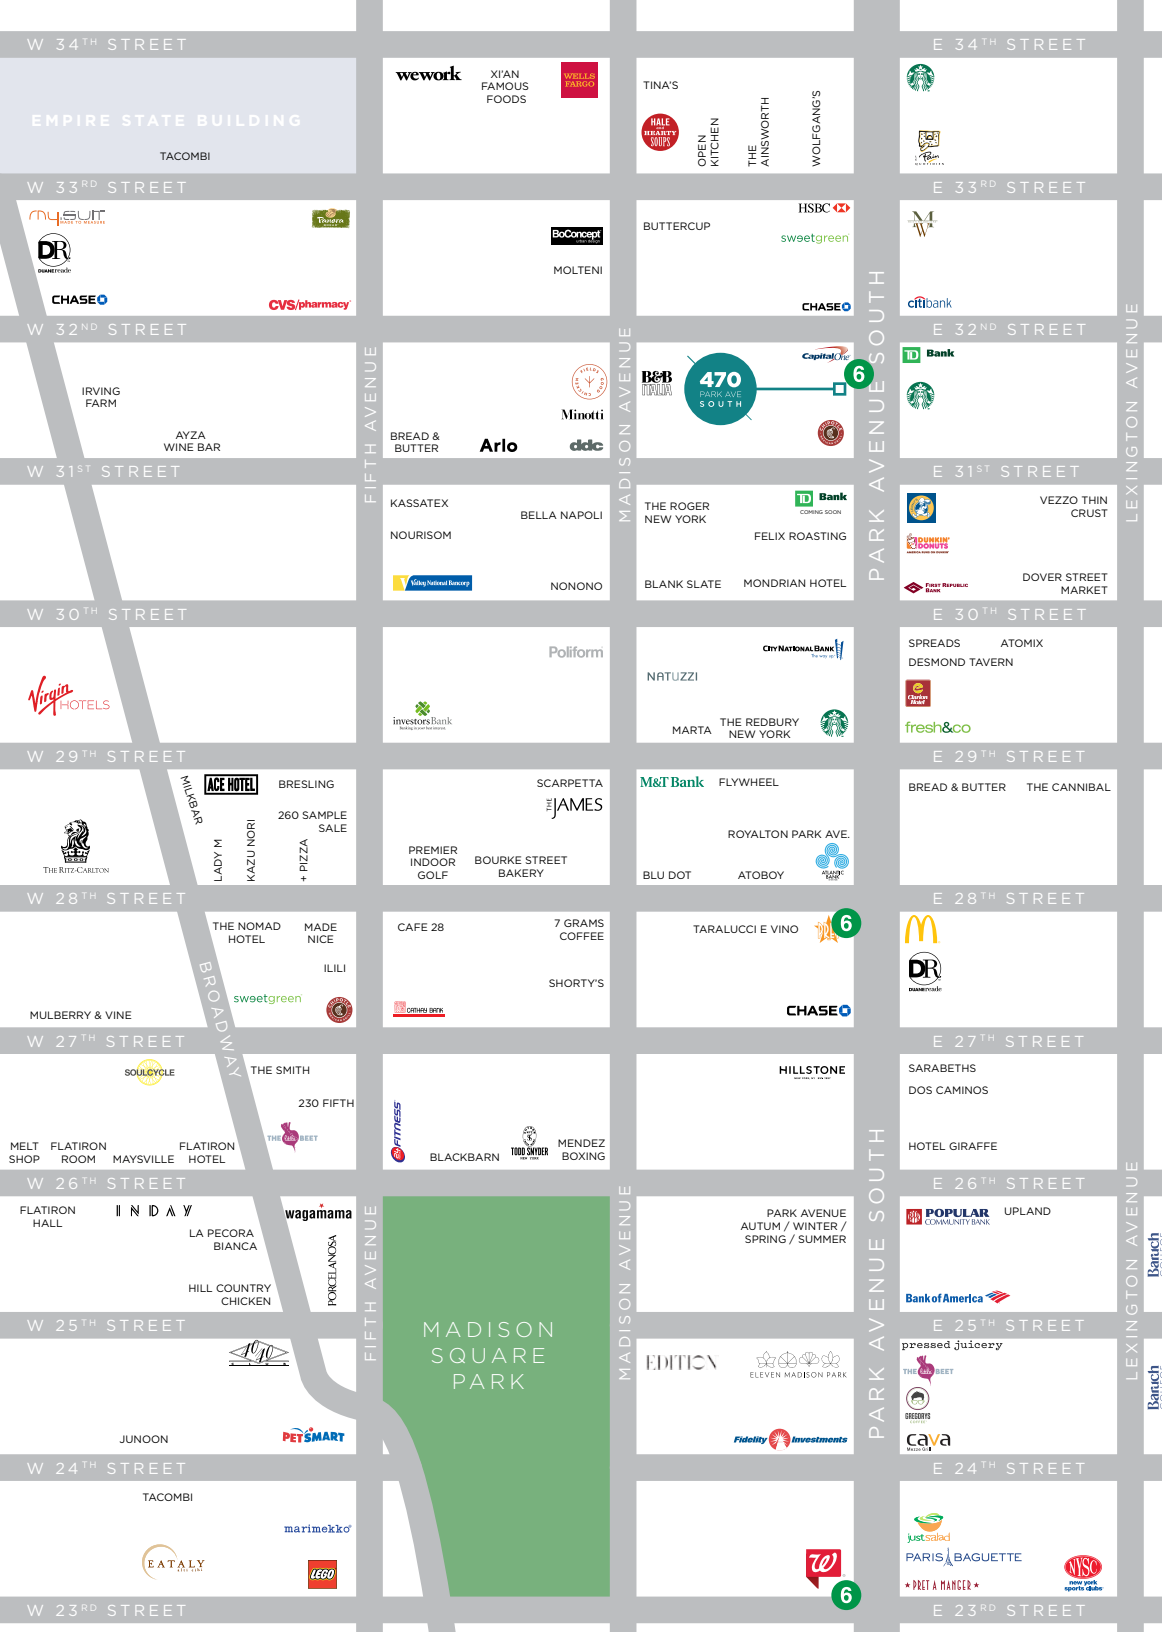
W 34TH STREET
E 34TH STREET
EMPIRE STATE BUILDING
TACOMBI
wework
XI'AN FAMOUS FOODS
WELLS FARGO
TINA'S
HALE AND HEARTY SOUPS
OPEN KITCHEN
THE AINSWORTH
WOLFGANG'S
W 33RD STREET
E 33RD STREET
mysuit
Panera
DUANE reade
CHASE
CVS/pharmacy
BoConcept
MOLTENI
BUTTERCUP
HSBC
sweetgreen
CHASE
citibank
W 32ND STREET
E 32ND STREET
IRVING FARM
AYZA WINE BAR
FIFTH AVENUE
BREAD & BUTTER
Arlo
Minotti
ddc
MADISON AVENUE
B&B ITALIA
470 PARK AVE SOUTH
Capital One
6
PARK AVENUE SOUTH
TD Bank
LEXINGTON AVENUE
W 31ST STREET
E 31ST STREET
KASSATEX
BELLA NAPOLI
NOURISOM
Valley National Bancorp
NONONO
THE ROGER NEW YORK
TD Bank COMING SOON
FELIX ROASTING
BLANK SLATE
MONDRIAN HOTEL
VEZZO THIN CRUST
DUNKIN' DONUTS
FIRST REPUBLIC BANK
DOVER STREET MARKET
W 30TH STREET
E 30TH STREET
Virgin HOTELS
Poliform
investorsBank
CITY NATIONAL BANK
NATUZZI
MARTA
THE REDBURY NEW YORK
SPREADS
ATOMIX
DESMOND TAVERN
fresh&co
W 29TH STREET
E 29TH STREET
MILKBAR
ACE HOTEL
BRESLING
260 SAMPLE SALE
LADY M
KAZU NORI
+ PIZZA
THE RITZ-CARLTON
SCARPETTA
THE JAMES
PREMIER INDOOR GOLF
BOURKE STREET BAKERY
M&T Bank
FLYWHEEL
ROYALTON PARK AVE.
BLU DOT
ATOBOY
ATLANTIC BANK
BREAD & BUTTER
THE CANNIBAL
W 28TH STREET
E 28TH STREET
THE NOMAD HOTEL
MADE NICE
ILILI
BROADWAY
sweetgreen
MULBERRY & VINE
CAFE 28
7 GRAMS COFFEE
SHORTY'S
CATHAY BANK
TARALUCCI E VINO
6
CHASE
DUANE reade
W 27TH STREET
E 27TH STREET
SOULCYCLE
THE SMITH
230 FIFTH
THE little BEET
MELT SHOP
FLATIRON ROOM
MAYSVILLE
FLATIRON HOTEL
24 FITNESS
BLACKBARN
TODD SNYDER
MENDEZ BOXING
HILLSTONE
SARABETHS
DOS CAMINOS
HOTEL GIRAFFE
W 26TH STREET
E 26TH STREET
FLATIRON HALL
INDAY
wagamama
LA PECORA BIANCA
PORCELANOSA
HILL COUNTRY CHICKEN
MADISON SQUARE PARK
PARK AVENUE AUTUM / WINTER / SPRING / SUMMER
POPULAR COMMUNITY BANK
UPLAND
Bank of America
Baruch
W 25TH STREET
E 25TH STREET
1010
JUNOON
PETSMART
EDITION
ELEVEN MADISON PARK
Fidelity Investments
pressed juicery
THE little BEET
GREGORYS
cava
W 24TH STREET
E 24TH STREET
TACOMBI
marimekko
EATALY
LEGO
W
6
just salad
PARIS BAGUETTE
PRET A MANGER
NYSC new york sports clubs
W 23RD STREET
E 23RD STREET